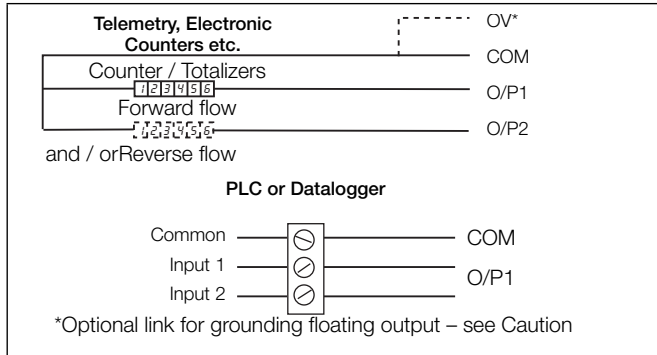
Telemetry, Electronic Counters etc.

OV*

COM

Counter / Totalizers

123456

O/P1

Forward flow

123456

O/P2

and / orReverse flow

PLC or Datalogger

Common

COM

Input 1

O/P1

Input 2

*Optional link for grounding floating output – see Caution